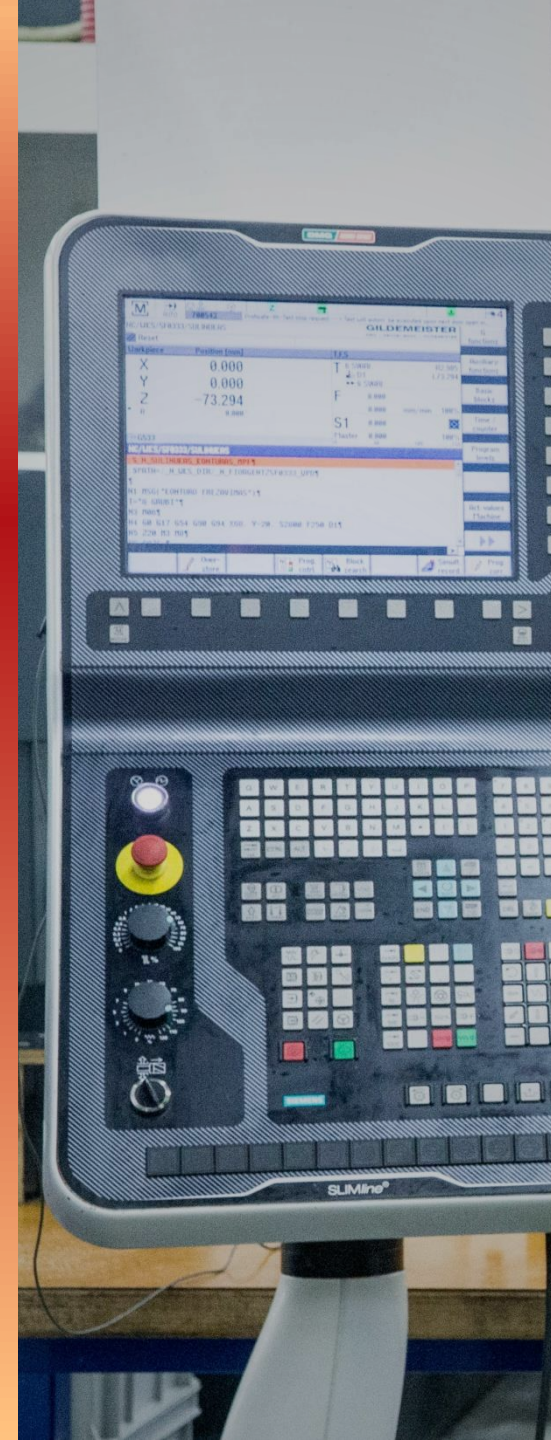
GILDEMEISTER

Reset

Workpiece

Position [mm]

X 0.000

Y 0.000

Z -73.294

T

F

S1

R1 MSG("KONTURE FREZOVANI")¶

M3 MA6¶

Auxiliary functions

Basic blocks

Program levels

Act. values Machine

Block search

Prog. corr.

SIEMENS

SLIMline®